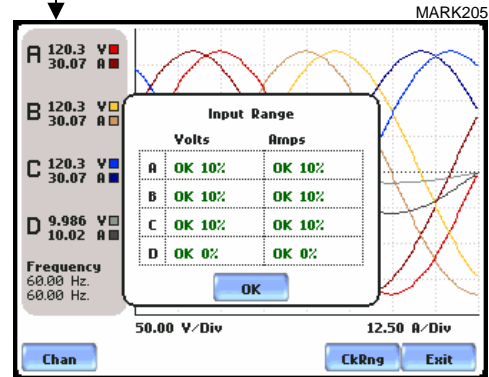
MARK205

A 120.3 V
30.07 A

B 120.3 V
30.07 A

C 120.3 V
30.07 A

D 9.986 V
10.02 A

Frequency
60.00 Hz.
60.00 Hz.

Input Range

| | Volts | Amps |
|---|---|---|
| A | OK 10% | OK 10% |
| B | OK 10% | OK 10% |
| C | OK 10% | OK 10% |
| D | OK 0% | OK 0% |

OK

50.00 V/Div

12.50 A/Div

Chan

CkRng

Exit